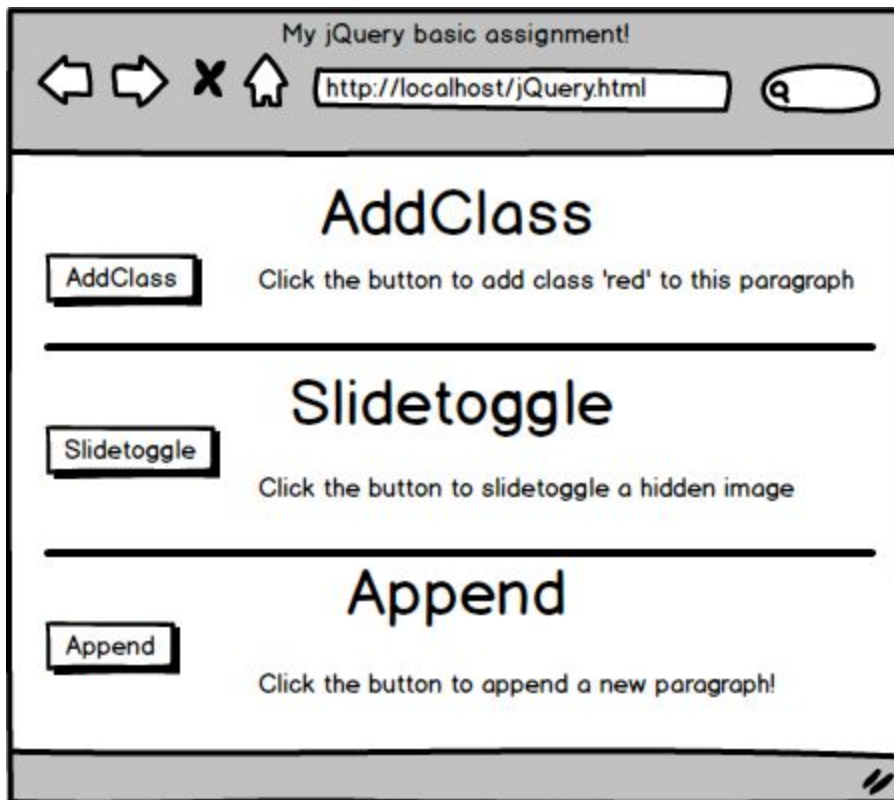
My jQuery basic assignment!

http://localhost/jQuery.html

AddClass

AddClass

Click the button to add class 'red' to this paragraph

Slidetoggle

Slidetoggle

Click the button to slidetoggle a hidden image

Append

Append

Click the button to append a new paragraph!